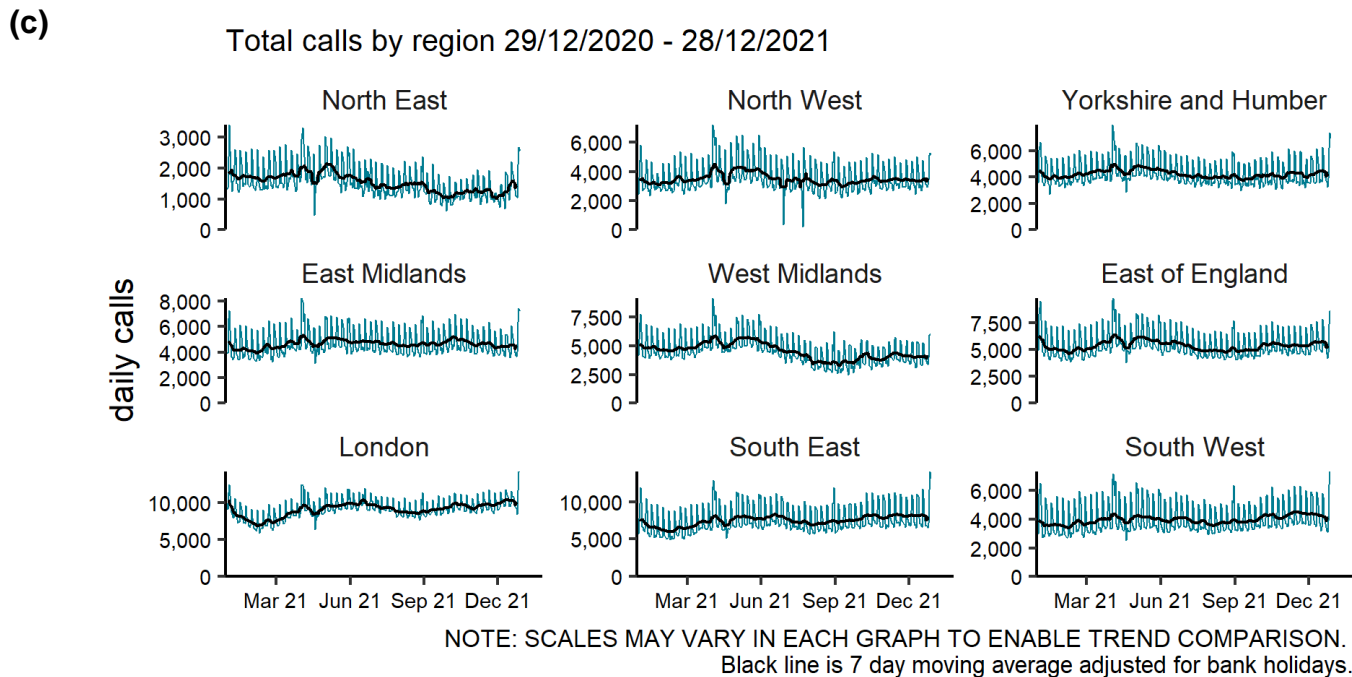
(c)

Total calls by region 29/12/2020 - 28/12/2021

daily calls

North East
3,000
2,000
1,000
0

North West
6,000
4,000
2,000
0

Yorkshire and Humber
6,000
4,000
2,000
0

East Midlands
8,000
6,000
4,000
2,000
0

West Midlands
7,500
5,000
2,500
0

East of England
7,500
5,000
2,500
0

London
10,000
5,000
0
Mar 21 Jun 21 Sep 21 Dec 21

South East
10,000
5,000
0
Mar 21 Jun 21 Sep 21 Dec 21

South West
6,000
4,000
2,000
0
Mar 21 Jun 21 Sep 21 Dec 21

NOTE: SCALES MAY VARY IN EACH GRAPH TO ENABLE TREND COMPARISON.
Black line is 7 day moving average adjusted for bank holidays.